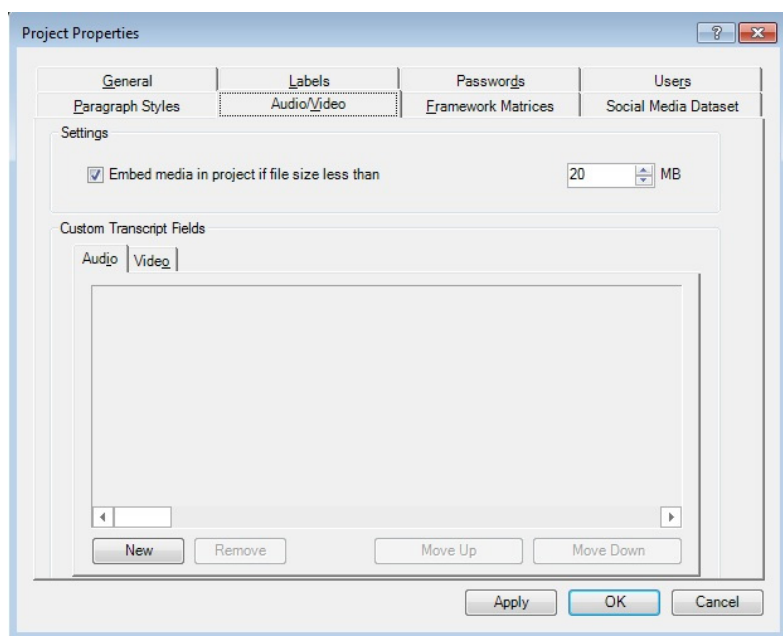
Project Properties

?

General
Labels
Passwords
Users
Paragraph Styles
Audio/Video
Framework Matrices
Social Media Dataset

Settings

Embed media in project if file size less than

20
MB

Custom Transcript Fields

Audio
Video

New
Remove
Move Up
Move Down

Apply
OK
Cancel